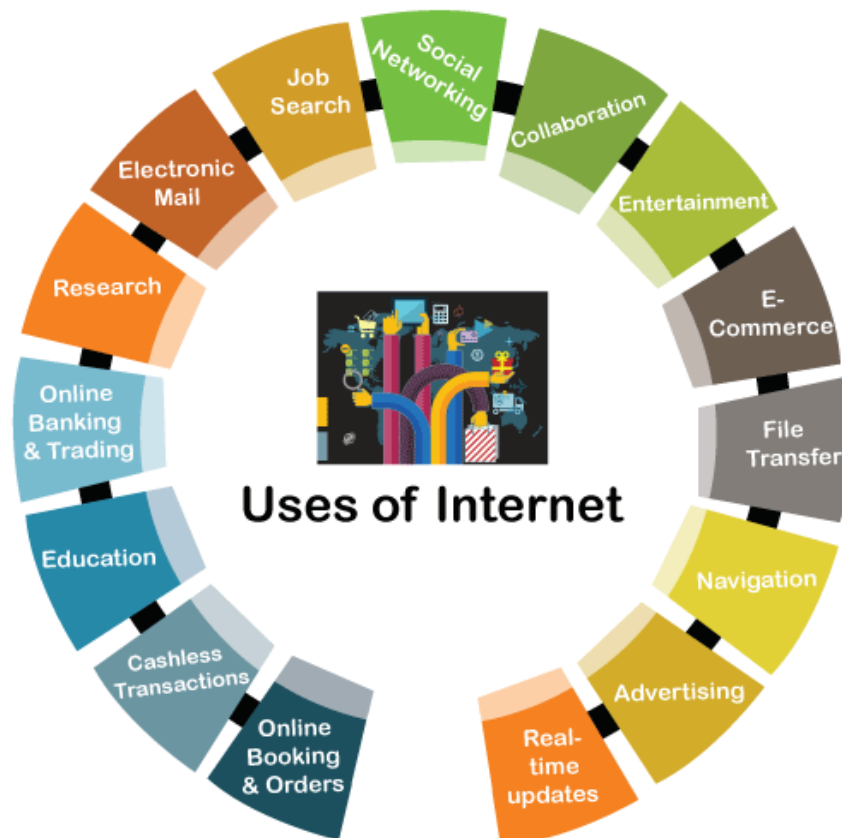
Job Search

Social Networking

Collaboration

Entertainment

E-Commerce

File Transfer

Navigation

Advertising

Real-time updates

Online Booking & Orders

Cashless Transactions

Education

Online Banking & Trading

Research

Electronic Mail

Uses of Internet